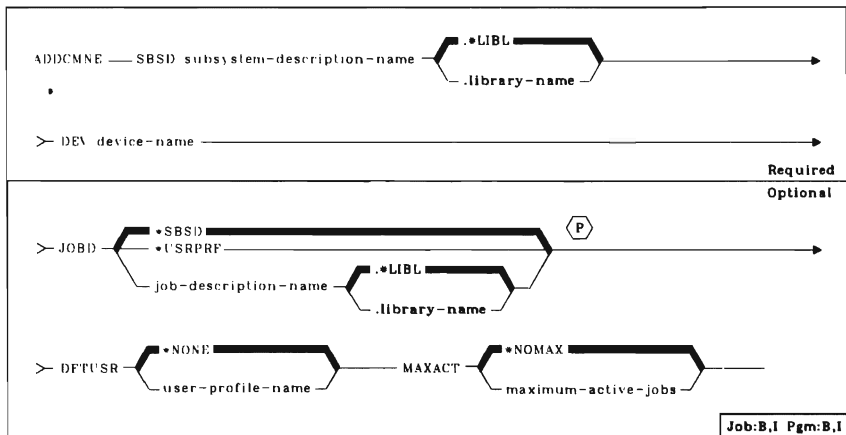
ADDCMNE — SBSD subsystem-description-name .*LIBL .library-name

>— DEV device-name

Required

Optional

>— JOBD *SBSD *USRPRF job-description-name .*LIBL .library-name (P)

>— DFTUSR *NONE user-profile-name — MAXACT *NOMAX maximum-active-jobs

Job:B,I Pgm:B,I